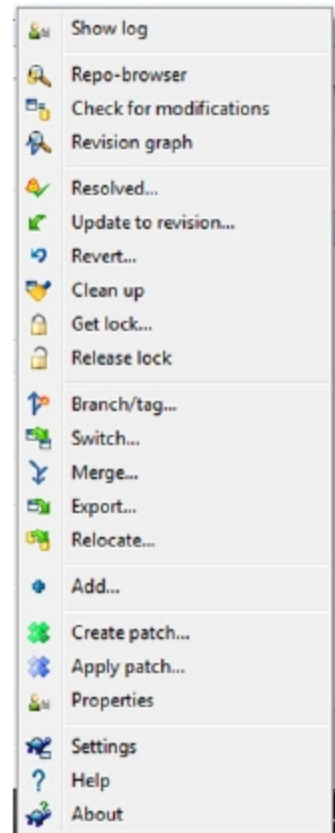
Show log

Repo-browser
Check for modifications
Revision graph

Resolved...
Update to revision...
Revert...
Clean up
Get lock...
Release lock

Branch/tag...
Switch...
Merge...
Export...
Relocate...

Add...

Create patch...
Apply patch...
Properties

Settings
Help
About